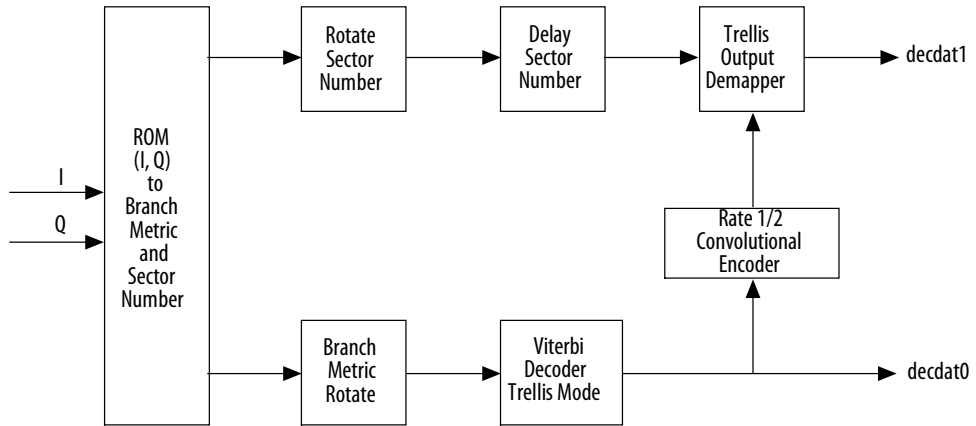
I

Q

ROM (I, Q) to Branch Metric and Sector Number

Rotate Sector Number

Delay Sector Number

Trellis Output Demapper

decdat1

Rate 1/2 Convolutional Encoder

Branch Metric Rotate

Viterbi Decoder Trellis Mode

decdat0